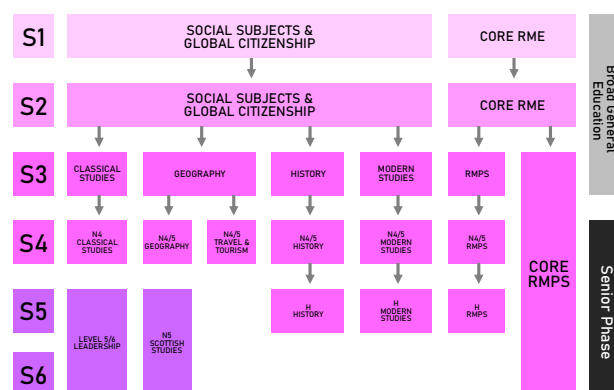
S1

SOCIAL SUBJECTS & GLOBAL CITIZENSHIP

CORE RME

S2

SOCIAL SUBJECTS & GLOBAL CITIZENSHIP

CORE RME

Broad General Education

S3

CLASSICAL STUDIES

GEOGRAPHY

HISTORY

MODERN STUDIES

RMPS

S4

N4 CLASSICAL STUDIES

N4/5 GEOGRAPHY

N4/5 TRAVEL & TOURISM

N4/5 HISTORY

N4/5 MODERN STUDIES

N4/5 RMPS

CORE RMPS

S5

H HISTORY

H MODERN STUDIES

H RMPS

LEVEL 5/6 LEADERSHIP

N5 SCOTTISH STUDIES

S6

Senior Phase